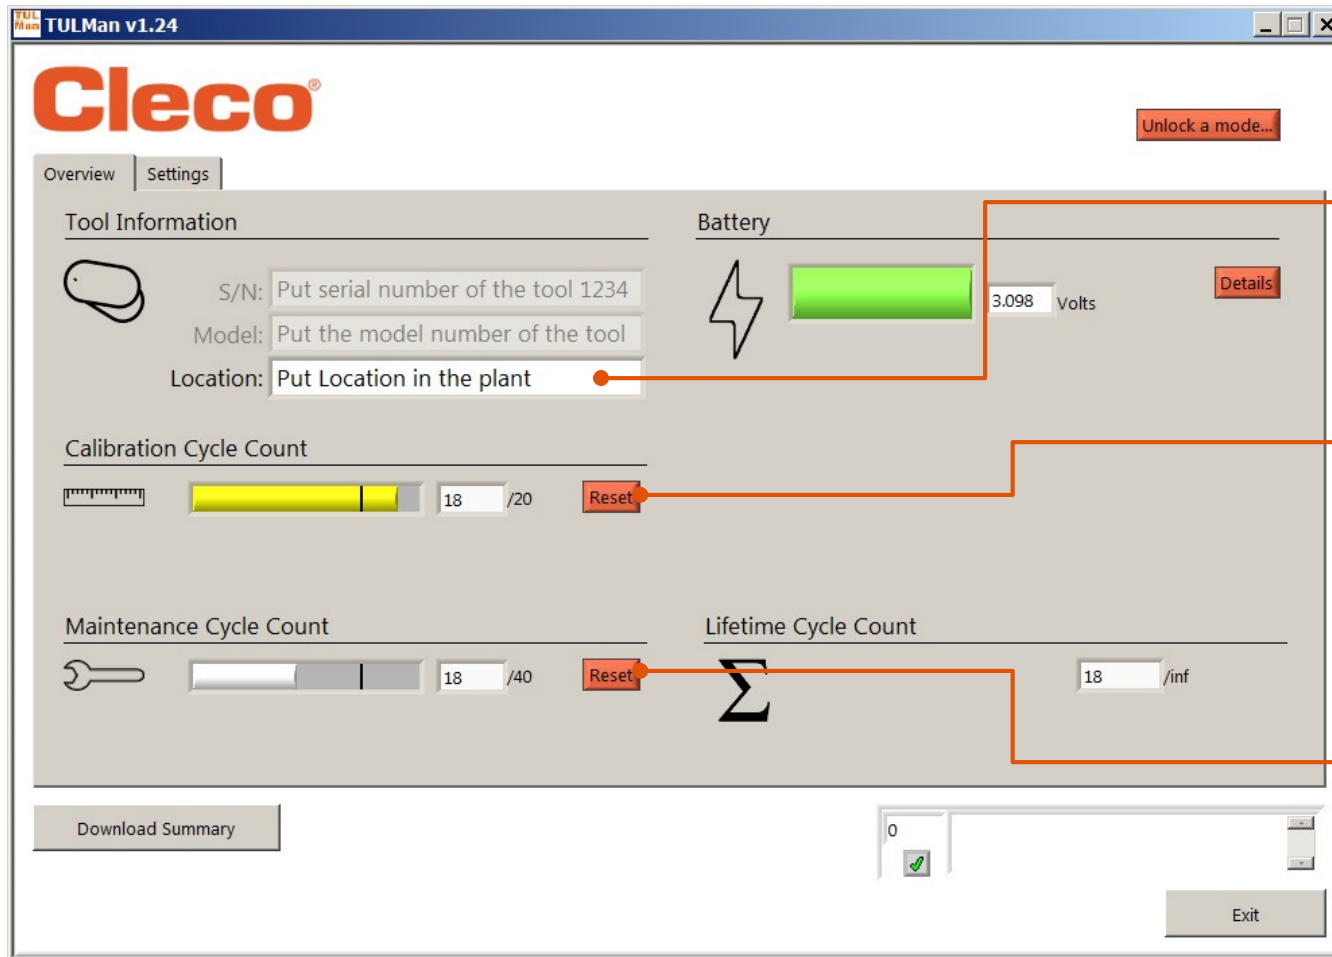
TUL Man TULMan v1.24

Cleco®

Unlock a mode...

Overview Settings

Tool Information

S/N: Put serial number of the tool 1234

Model: Put the model number of the tool

Location: Put Location in the plant

Battery

3.098 Volts

Details

Calibration Cycle Count

18 /20 Reset

Maintenance Cycle Count

18 /40 Reset

Lifetime Cycle Count

$\Sigma$

18 /inf

Download Summary

0

Exit